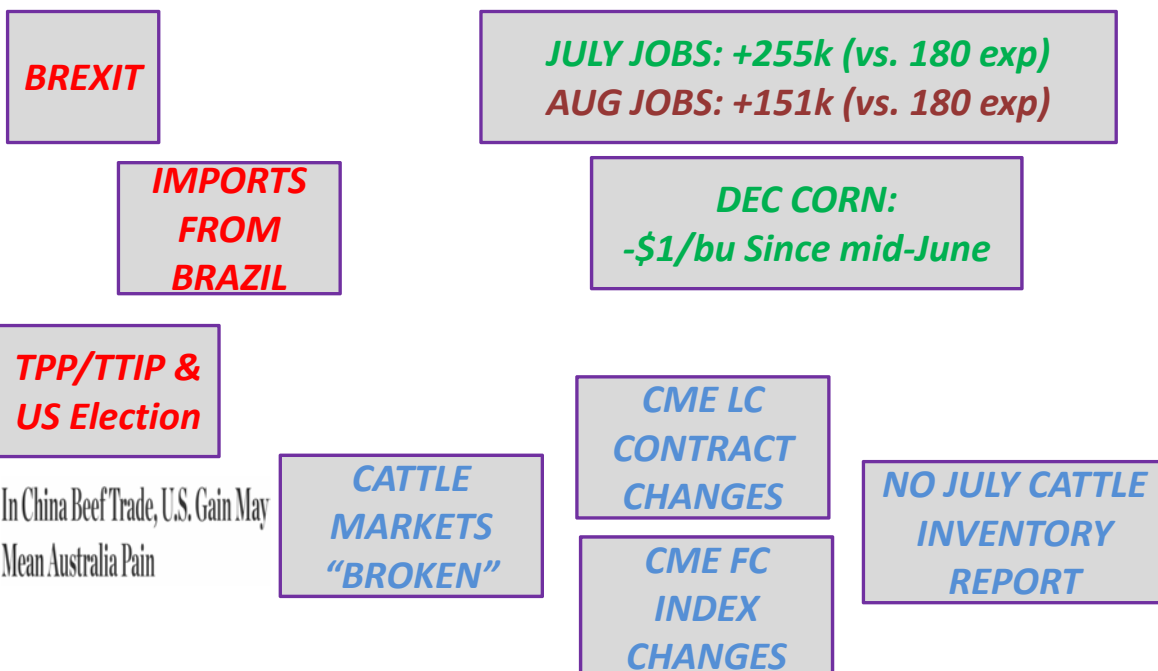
BREXIT

JULY JOBS: +255k (vs. 180 exp)
AUG JOBS: +151k (vs. 180 exp)

IMPORTS FROM BRAZIL

DEC CORN:
-$1/bu Since mid-June

TPP/TTIP & US Election

In China Beef Trade, U.S. Gain May Mean Australia Pain

CATTLE MARKETS “BROKEN”

CME LC CONTRACT CHANGES

CME FC INDEX CHANGES

NO JULY CATTLE INVENTORY REPORT